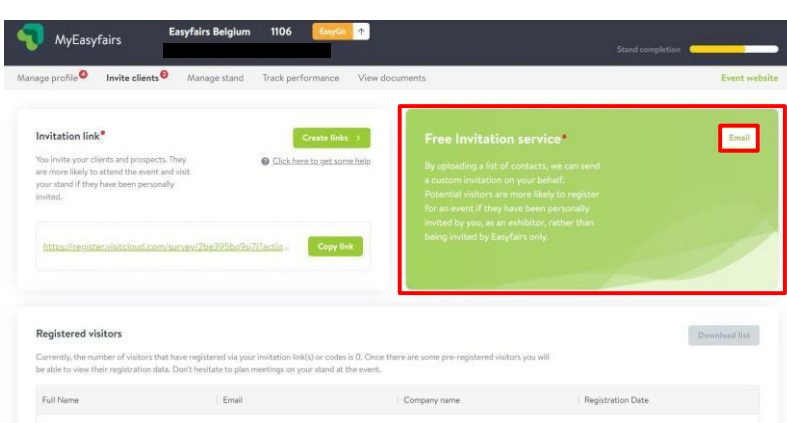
MyEasyfairs

Easyfairs Belgium 1106 EasyGo

Stand completion

Manage profile Invite clients Manage stand Track performance View documents

Event website

Invitation link•

Create links >

You invite your clients and prospects. They are more likely to attend the event and visit your stand if they have been personally invited.

Click here to get some help

https://register.visitcloud.com/survey/2be395bq9sl7l?actio...

Copy link

Free Invitation service•

Email

By uploading a list of contacts, we can send a custom invitation on your behalf. Potential visitors are more likely to register for an event if they have been personally invited by you, as an exhibitor, rather than being invited by Easyfairs only.

Registered visitors

Download list

Currently, the number of visitors that have registered via your invitation link(s) or codes is 0. Once there are some pre-registered visitors you will be able to view their registration data. Don't hesitate to plan meetings on your stand at the event.

| Full Name | Email | Company name | Registration Date |
|---|---|---|---|